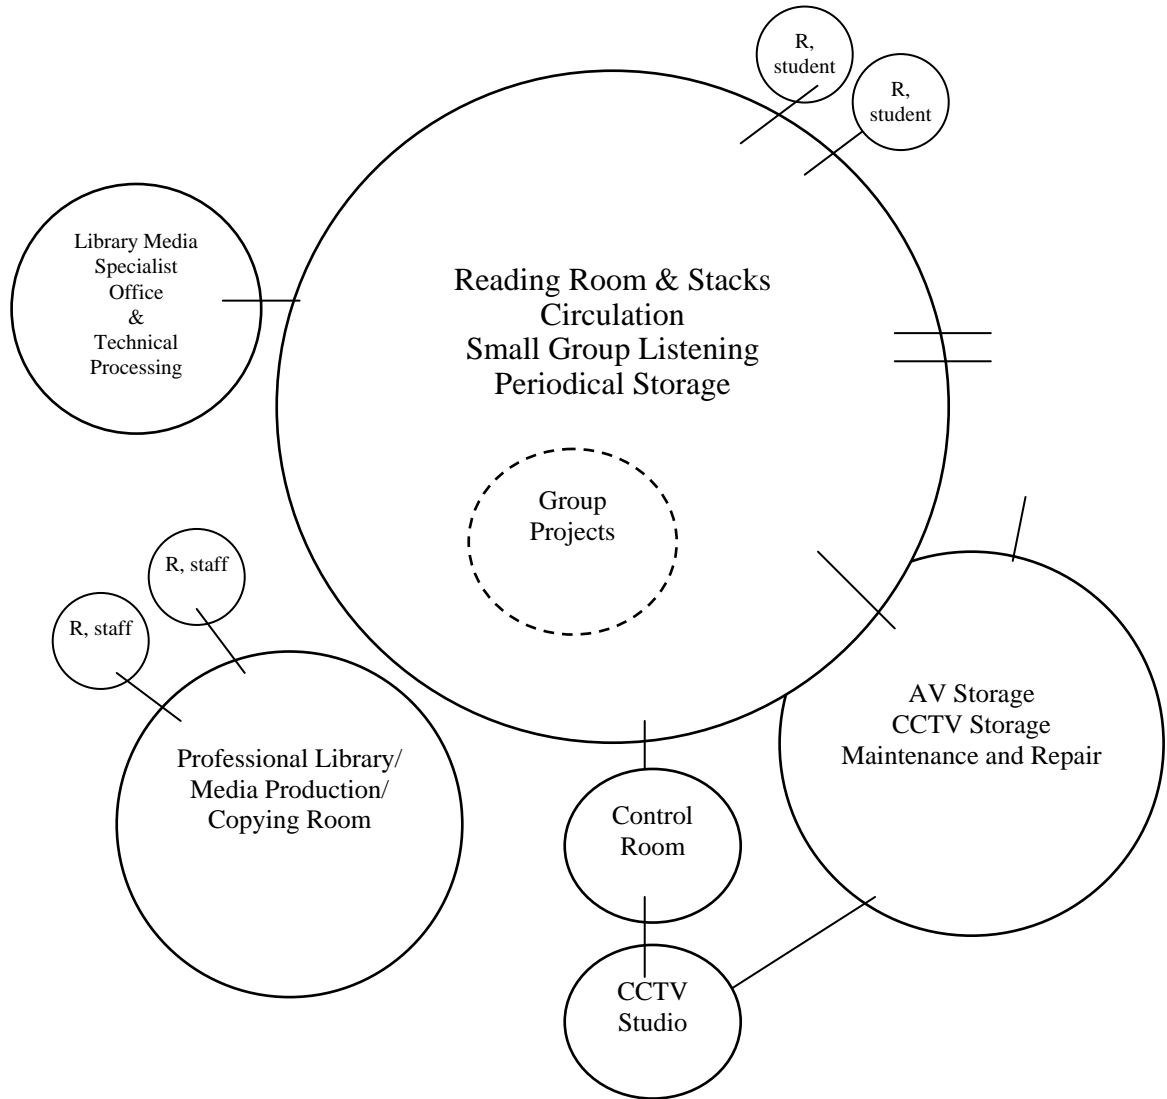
R, student

R, student

Library Media Specialist Office & Technical Processing

Reading Room & Stacks
Circulation
Small Group Listening
Periodical Storage

Group Projects

R, staff

R, staff

Professional Library/ Media Production/ Copying Room

AV Storage
CCTV Storage
Maintenance and Repair

Control Room

CCTV Studio